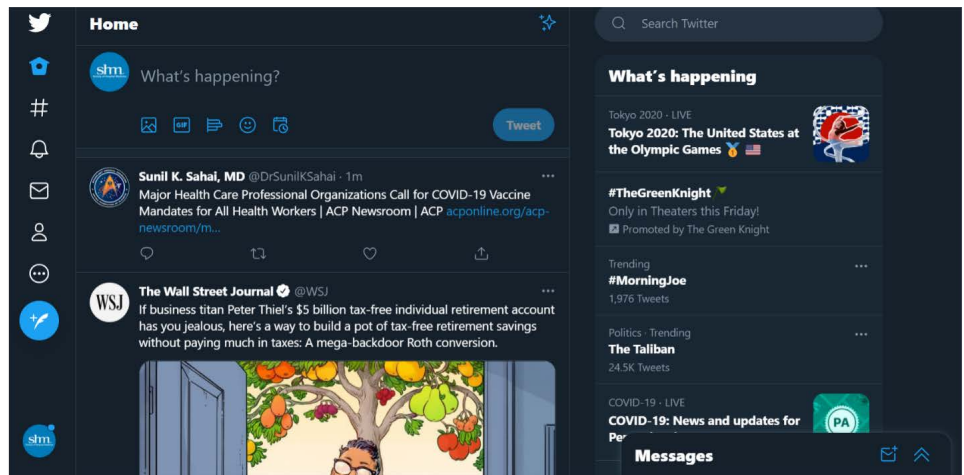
Home

What's happening?

Tweet

Sunil K. Sahai, MD @DrSunilKSahai · 1m
Major Health Care Professional Organizations Call for COVID-19 Vaccine Mandates for All Health Workers | ACP Newsroom | ACP acponline.org/acp-newsroom/m...

The Wall Street Journal @WSJ
If business titan Peter Thiel's $5 billion tax-free individual retirement account has you jealous, here's a way to build a pot of tax-free retirement savings without paying much in taxes: A mega-backdoor Roth conversion.

Search Twitter

What's happening

Tokyo 2020 · LIVE
Tokyo 2020: The United States at the Olympic Games 🥇 🇺🇸

#TheGreenKnight
Only in Theaters this Friday!
Promoted by The Green Knight

Trending
#MorningJoe
1,976 Tweets

Politics · Trending
The Taliban
24.5K Tweets

COVID-19 · LIVE
COVID-19: News and updates for Pe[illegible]

Messages